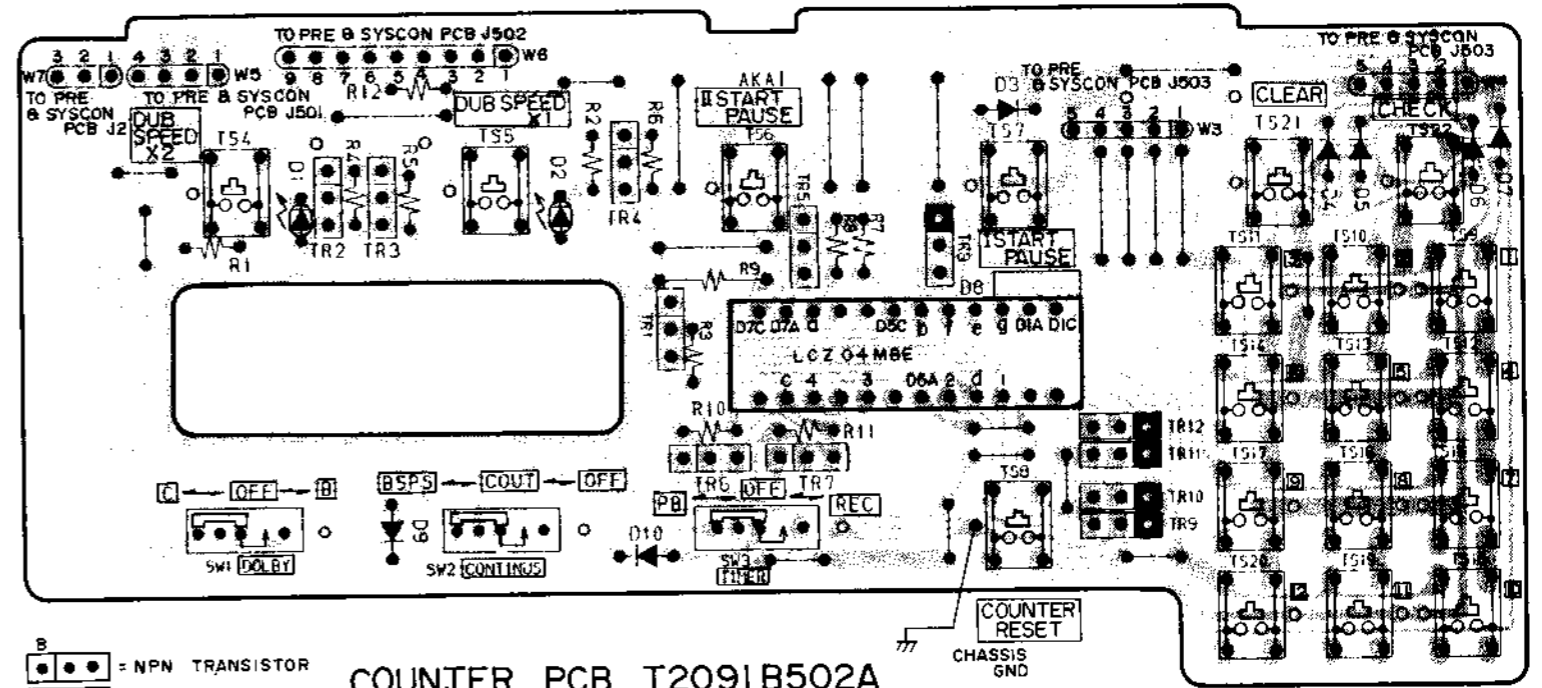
TO PRE & SYSCON PCB J502
3 2 1 4 3 2 1
W7 W5 W6
9 8 7 6 5 4 3 2 1
TO PRE & SYSCON PCB J2
TO PRE & SYSCON PCB J501
R12
DUB SPEED X1
DUB SPEED X2
AKAI
II START PAUSE
R2 R6
TS4 TS5 TS6
D1 R4 R5 D2
TR2 TR3 TR4
R1
TR5 R8 R7
TO PRE & SYSCON PCB J503
D3
5 4 3 2 1
W3
TS7
TR3
I START PAUSE
TO PRE & SYSCON PCB J503
5 4 3 2 1
CLEAR
CHECK
TS21 TS22
D4 D5 D6 D7
TS11 TS10 TS9
TS14 TS13 TS12
TS17 TS16 TS15
TS20 TS19 TS18
R9
D8
TR1 R3
D7C D7A a D5C b f e g D1A D1C
LCZ 04 MBE
c 4 3 D6A 2 d 1
R10 R11
TR12 TR11 TR10 TR9
C OFF B
BSPS COUT OFF
PB OFF REC
TR6 TR7
SW1 DOLBY
D9
SW2 CONTINUS
D10
SW3 TIMER
TS8
COUNTER RESET
CHASSIS GND
B
= NPN TRANSISTOR
COUNTER PCB T2091B502A